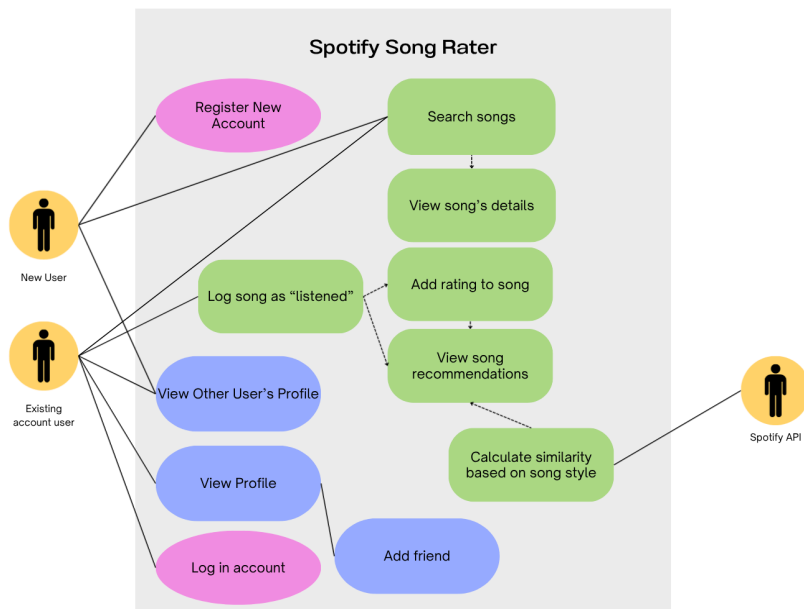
Spotify Song Rater

Register New Account

Search songs

View song's details

New User

Log song as "listened"

Add rating to song

View song recommendations

Existing account user

View Other User's Profile

Calculate similarity based on song style

Spotify API

View Profile

Add friend

Log in account